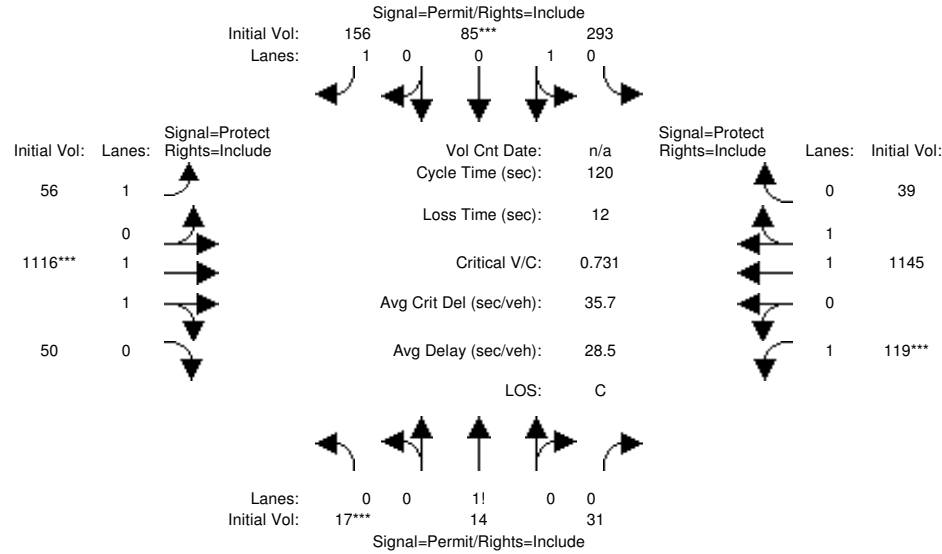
Signal=Permit/Rights=Include

Initial Vol: 156 85*** 293

Lanes: 1 0 0 1 0

Signal=Protect
Rights=Include

Initial Vol: Lanes:

56 1

0

1116*** 1

1

50 0

Vol Cnt Date: n/a
Cycle Time (sec): 120

Loss Time (sec): 12

Critical V/C: 0.731

Avg Crit Del (sec/veh): 35.7

Avg Delay (sec/veh): 28.5

LOS: C

Signal=Protect
Rights=Include

Lanes: Initial Vol:

0 39

1

1 1145

0

1 119***

Lanes: 0 0 1! 0 0

Initial Vol: 17*** 14 31

Signal=Permit/Rights=Include